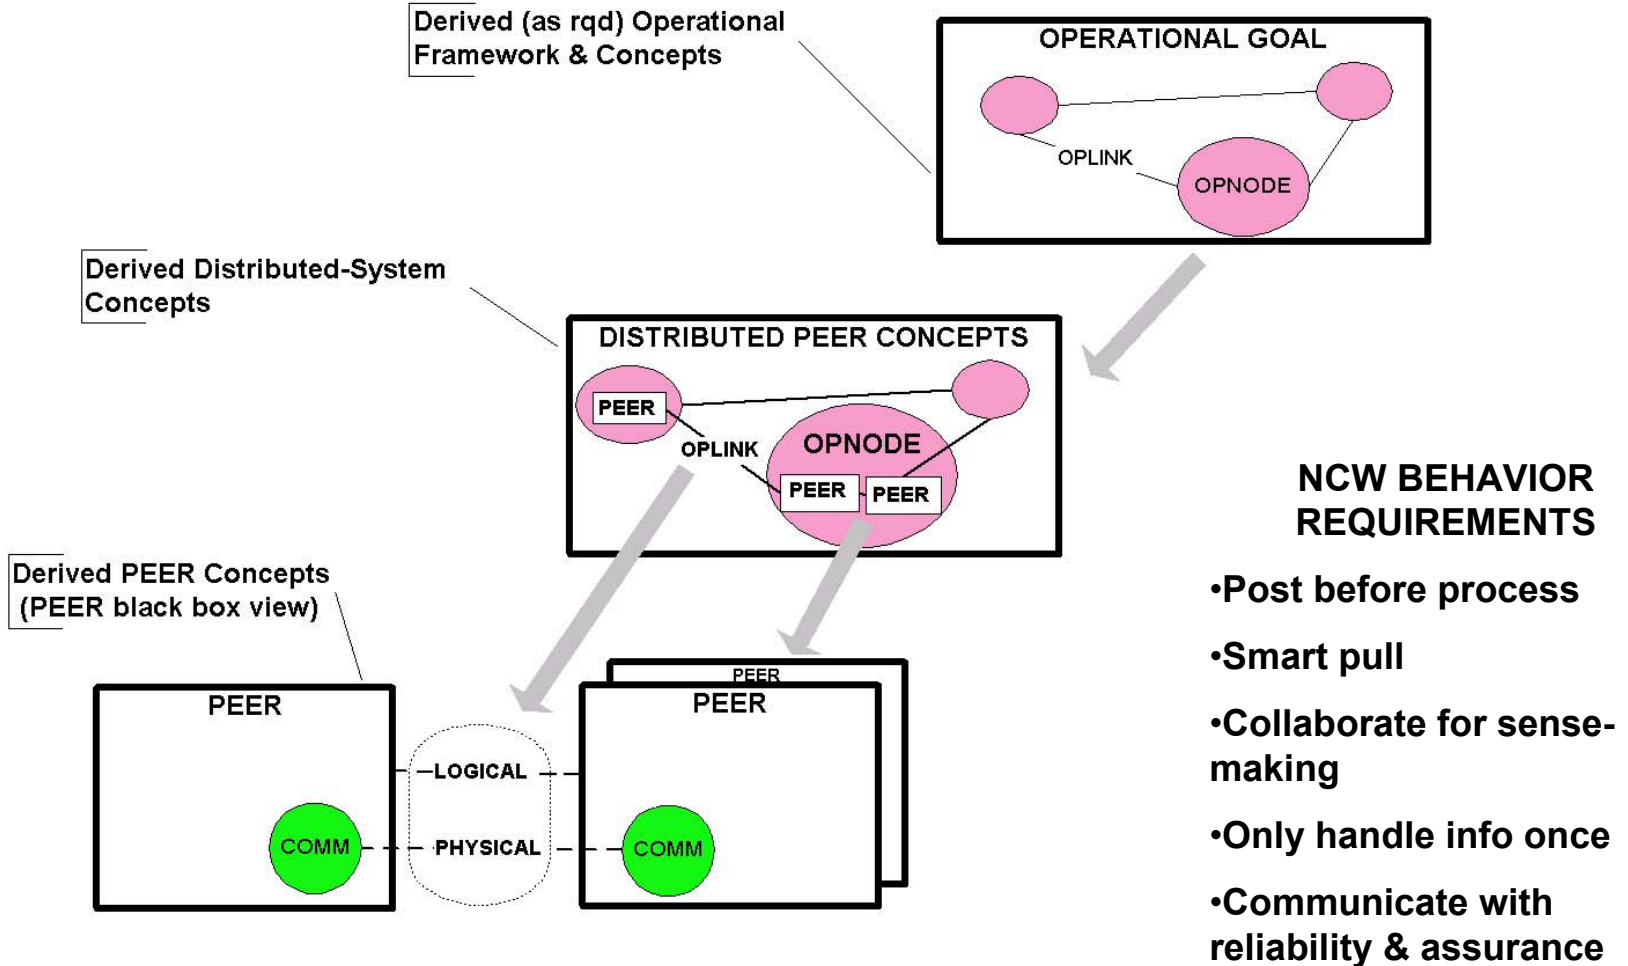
Derived (as rqd) Operational Framework & Concepts

OPERATIONAL GOAL

OPLINK

OPNODE

Derived Distributed-System Concepts

DISTRIBUTED PEER CONCEPTS

PEER

OPLINK

OPNODE

PEER

PEER

Derived PEER Concepts (PEER black box view)

PEER

PEER

PEER

LOGICAL

PHYSICAL

COMM

COMM

NCW BEHAVIOR REQUIREMENTS

•Post before process

•Smart pull

•Collaborate for sense-making

•Only handle info once

•Communicate with reliability & assurance